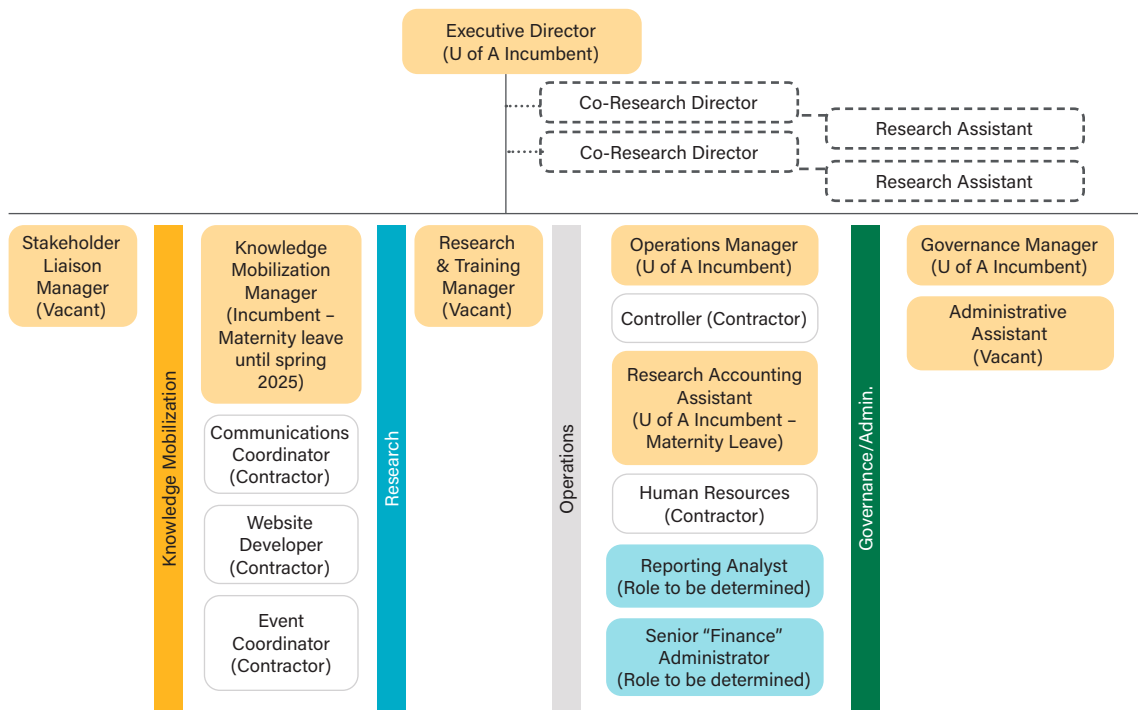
Executive Director
(U of A Incumbent)

Co-Research Director

Research Assistant

Co-Research Director

Research Assistant

Stakeholder Liaison Manager (Vacant)

Knowledge Mobilization

Knowledge Mobilization Manager (Incumbent – Maternity leave until spring 2025)

Communications Coordinator (Contractor)

Website Developer (Contractor)

Event Coordinator (Contractor)

Research

Research & Training Manager (Vacant)

Operations

Operations Manager (U of A Incumbent)

Controller (Contractor)

Research Accounting Assistant (U of A Incumbent – Maternity Leave)

Human Resources (Contractor)

Reporting Analyst (Role to be determined)

Senior "Finance" Administrator (Role to be determined)

Governance/Admin.

Governance Manager (U of A Incumbent)

Administrative Assistant (Vacant)